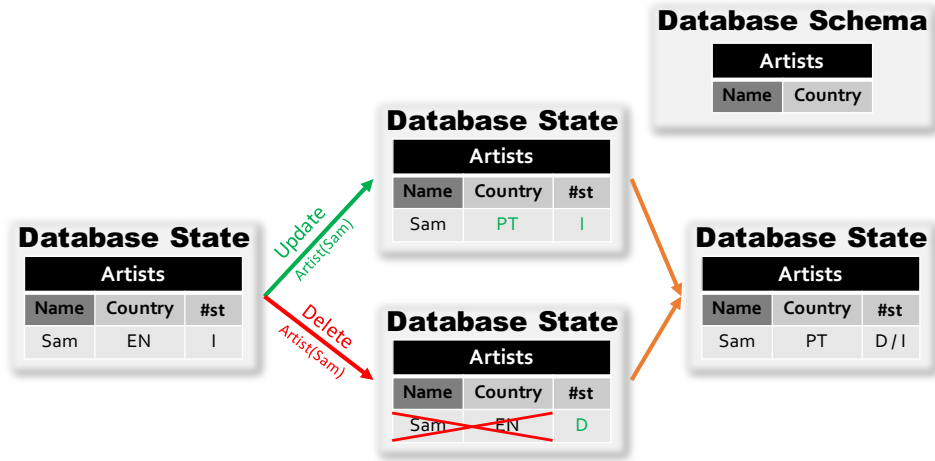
Database Schema

| Artists | |
|---|---|
| Name | Country |

Database State

| Artists | | |
|---|---|---|
| Name | Country | #st |
| Sam | EN | I |

Update
Artist(Sam)

Delete
Artist(Sam)

Database State

| Artists | | |
|---|---|---|
| Name | Country | #st |
| Sam | PT | I |

Database State

| Artists | | |
|---|---|---|
| Name | Country | #st |
| Sam | EN | D |

Database State

| Artists | | |
|---|---|---|
| Name | Country | #st |
| Sam | PT | D / I |